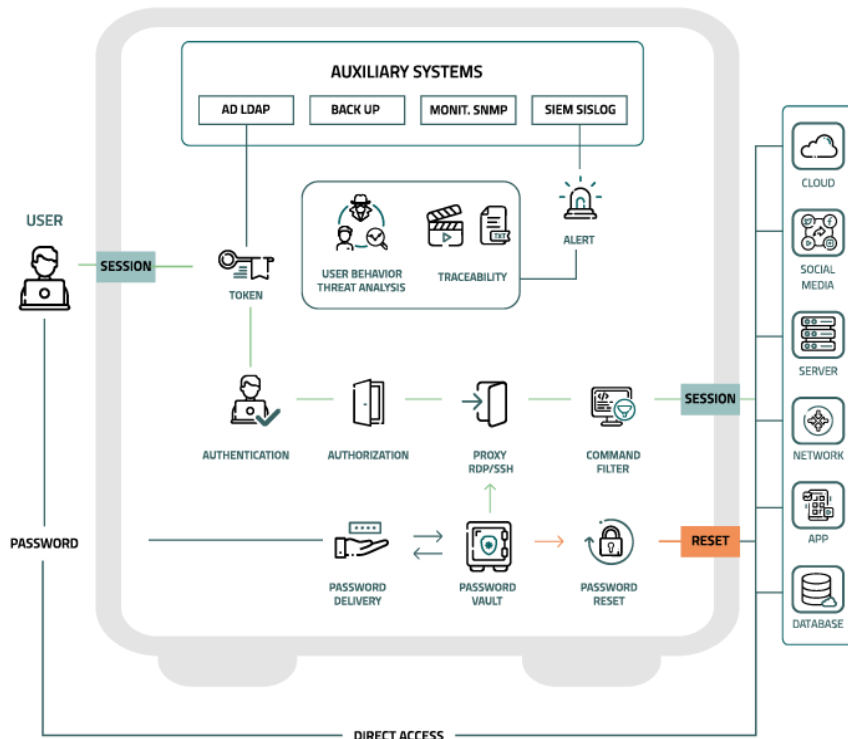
AUXILIARY SYSTEMS

AD LDAP

BACK UP

MONIT. SNMP

SIEM SISLOG

USER

SESSION

TOKEN

USER BEHAVIOR THREAT ANALYSIS

TRACEABILITY

ALERT

CLOUD

SOCIAL MEDIA

SERVER

NETWORK

APP

DATABASE

AUTHENTICATION

AUTHORIZATION

PROXY RDP/SSH

COMMAND FILTER

SESSION

PASSWORD

PASSWORD DELIVERY

PASSWORD VAULT

PASSWORD RESET

RESET

DIRECT ACCESS